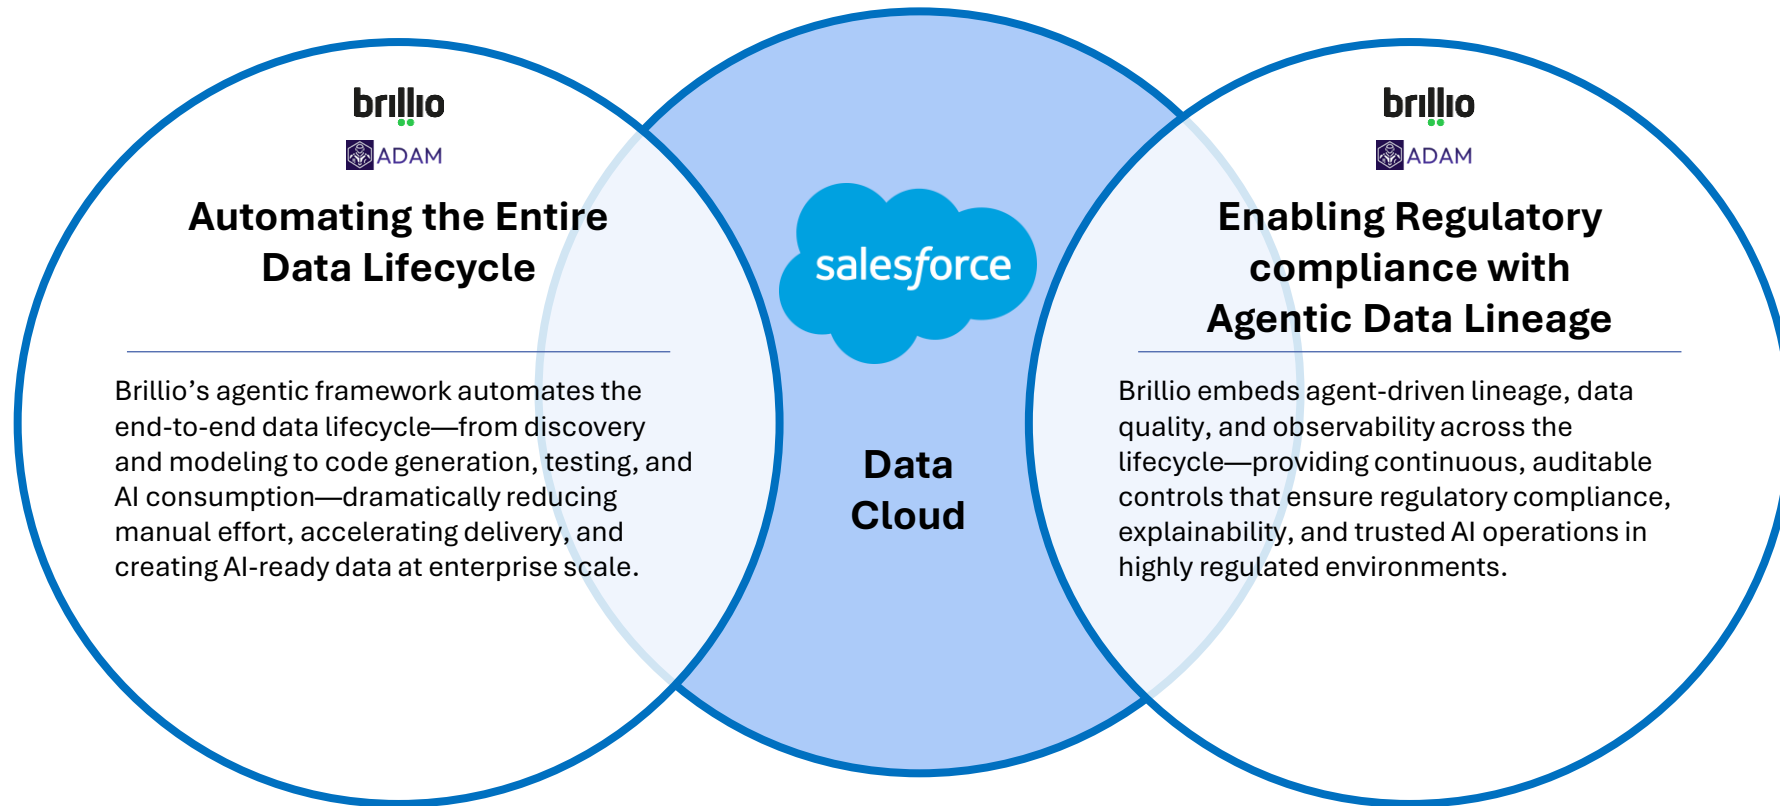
brillio

ADAM

Automating the Entire Data Lifecycle

Brillio’s agentic framework automates the end-to-end data lifecycle—from discovery and modeling to code generation, testing, and AI consumption—dramatically reducing manual effort, accelerating delivery, and creating AI-ready data at enterprise scale.

salesforce

Data Cloud

brillio

ADAM

Enabling Regulatory compliance with Agentic Data Lineage

Brillio embeds agent-driven lineage, data quality, and observability across the lifecycle—providing continuous, auditable controls that ensure regulatory compliance, explainability, and trusted AI operations in highly regulated environments.